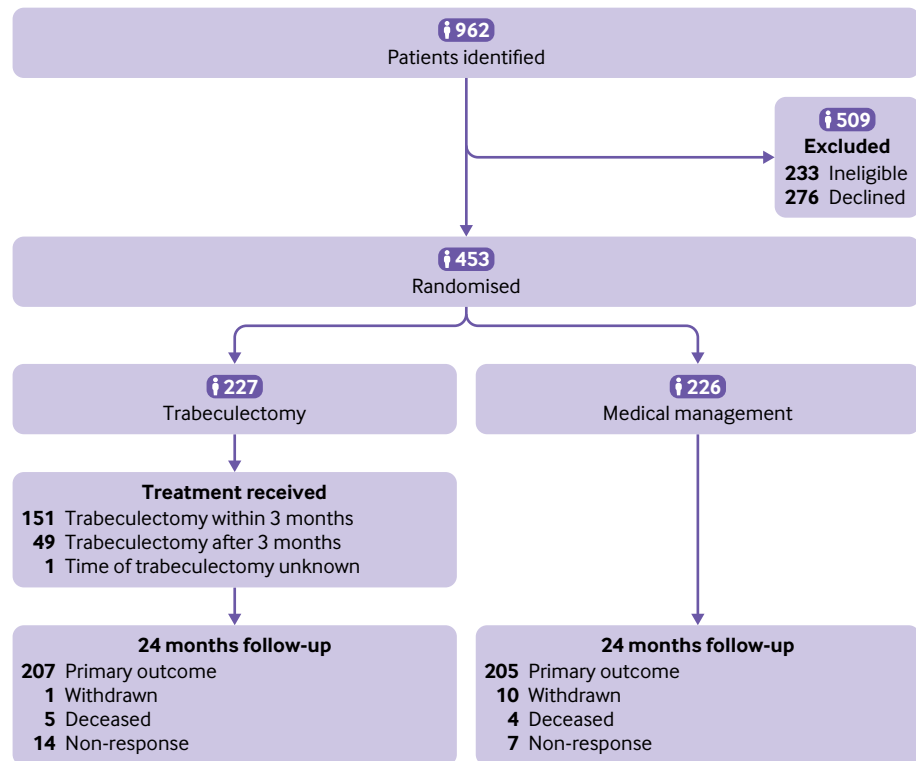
962
Patients identified

509
Excluded
233 Ineligible
276 Declined

453
Randomised

227
Trabeculectomy

226
Medical management

Treatment received
151 Trabeculectomy within 3 months
49 Trabeculectomy after 3 months
1 Time of trabeculectomy unknown

24 months follow-up
207 Primary outcome
1 Withdrawn
5 Deceased
14 Non-response

24 months follow-up
205 Primary outcome
10 Withdrawn
4 Deceased
7 Non-response